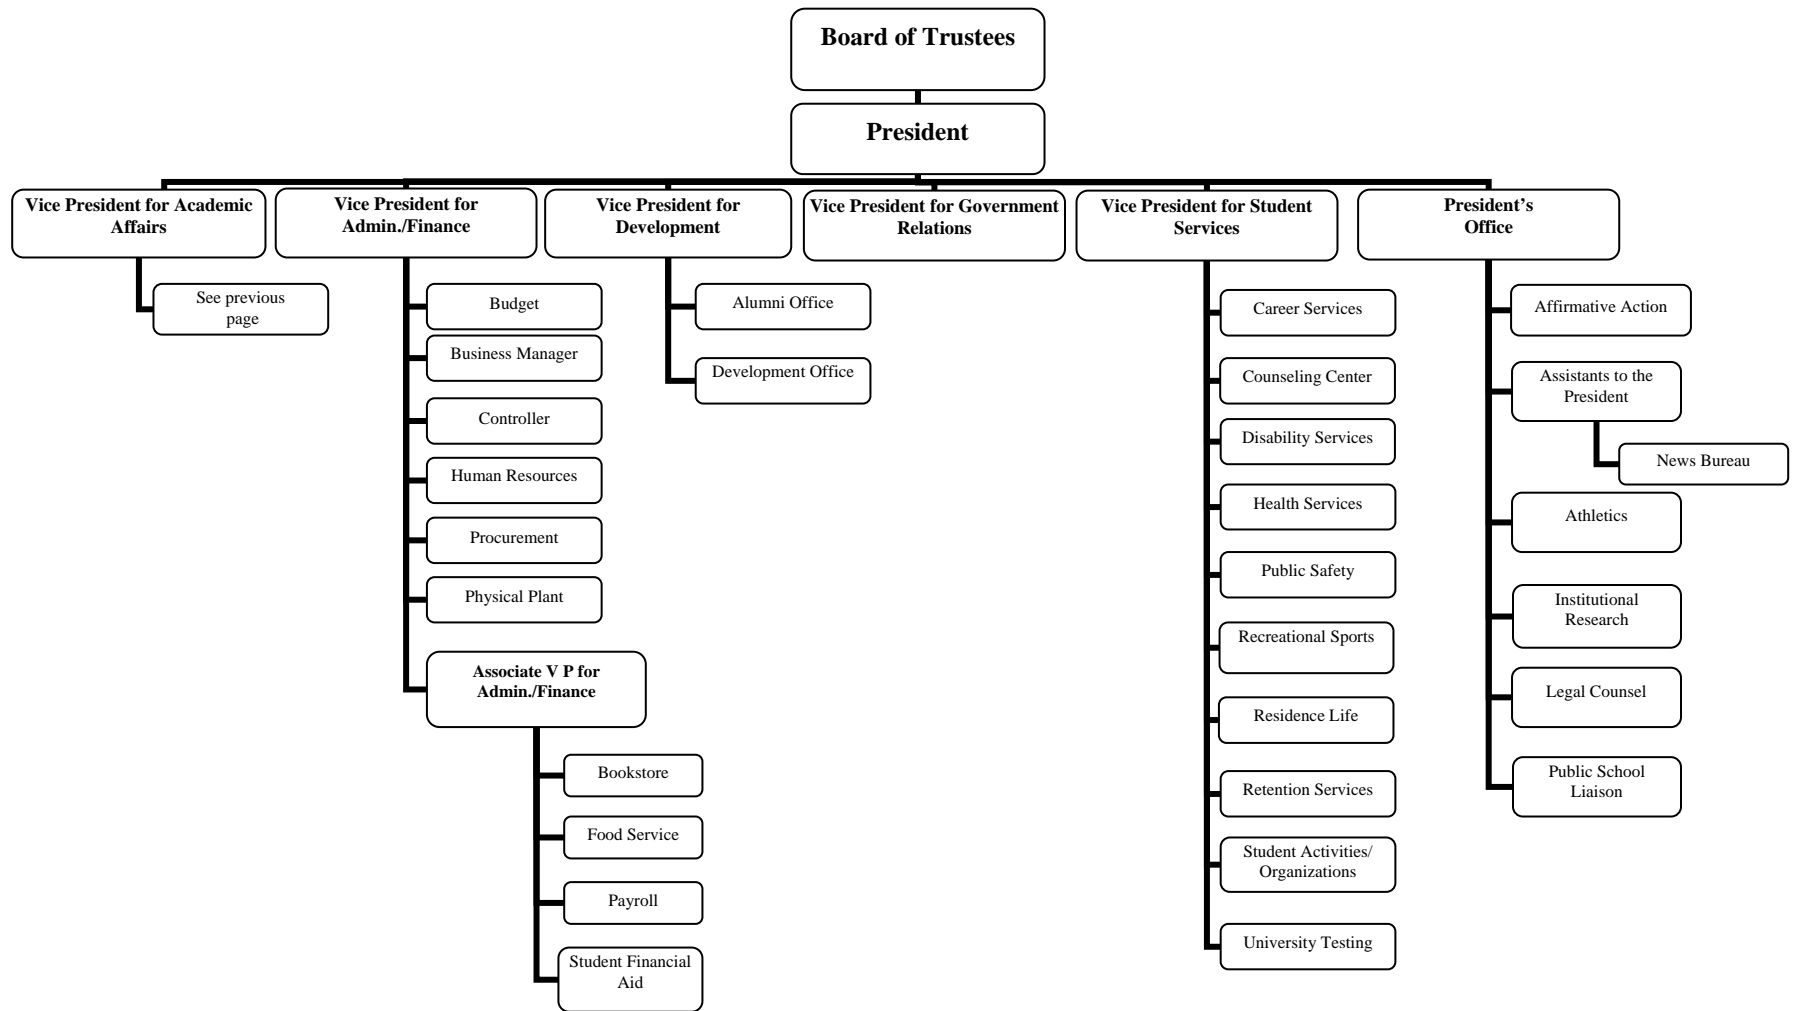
Board of Trustees

President

Vice President for Academic Affairs

See previous page

Vice President for Admin./Finance

Budget

Business Manager

Controller

Human Resources

Procurement

Physical Plant

Associate V P for Admin./Finance

Bookstore

Food Service

Payroll

Student Financial Aid

Vice President for Development

Alumni Office

Development Office

Vice President for Government Relations

Vice President for Student Services

Career Services

Counseling Center

Disability Services

Health Services

Public Safety

Recreational Sports

Residence Life

Retention Services

Student Activities/ Organizations

University Testing

President's Office

Affirmative Action

Assistants to the President

News Bureau

Athletics

Institutional Research

Legal Counsel

Public School Liaison